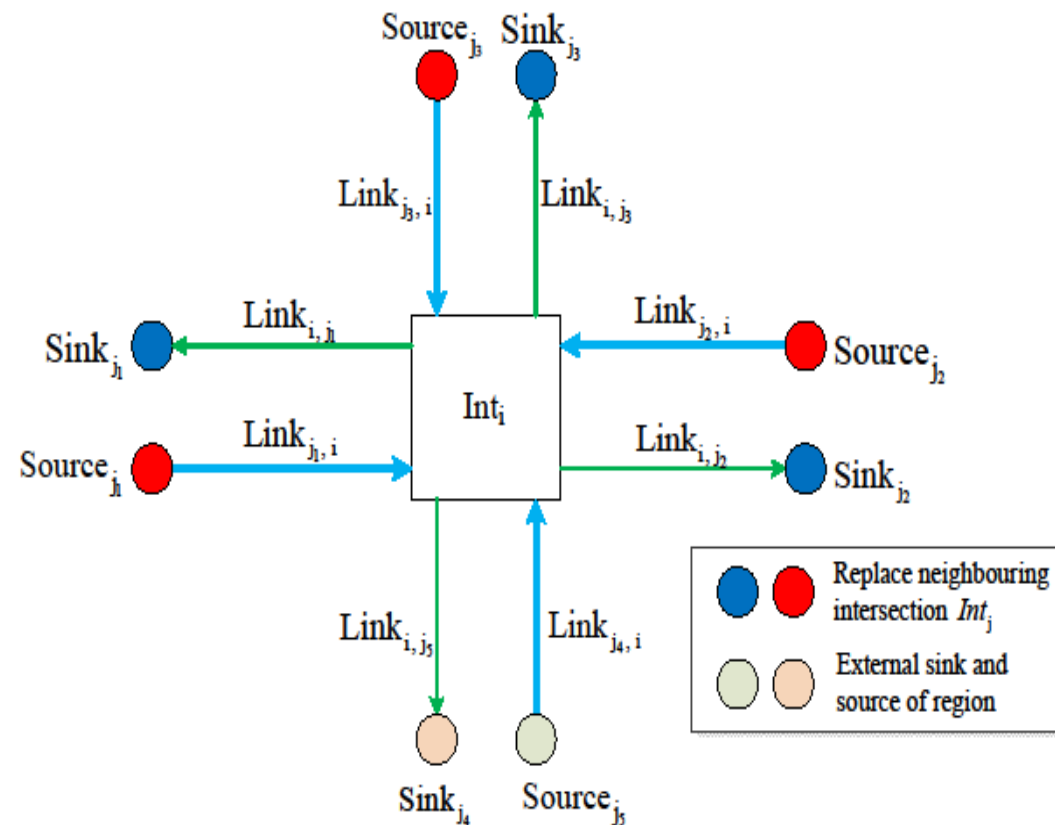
$\text{Source}_{j_3}$ $\text{Sink}_{j_3}$

$\text{Link}_{j_3, i}$ $\text{Link}_{i, j_3}$

$\text{Link}_{i, j_1}$ $\text{Link}_{j_2, i}$

$\text{Sink}_{j_1}$ $\text{Source}_{j_2}$

$\text{Int}_i$

$\text{Link}_{j_1, i}$ $\text{Link}_{i, j_2}$

$\text{Source}_{j_1}$ $\text{Sink}_{j_2}$

$\text{Link}_{i, j_5}$ $\text{Link}_{j_4, i}$

$\text{Sink}_{j_4}$ $\text{Source}_{j_5}$

Replace neighbouring intersection $Int_j$

External sink and source of region